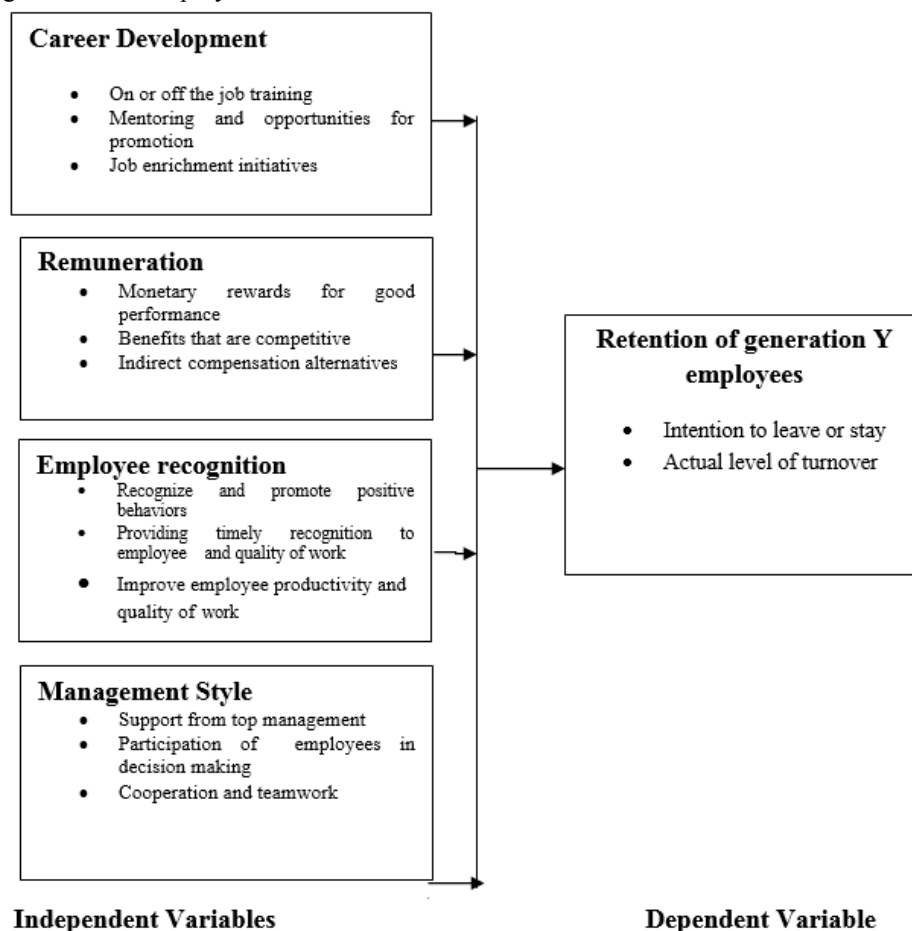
Career Development

- On or off the job training
- Mentoring and opportunities for promotion
- Job enrichment initiatives

Remuneration

- Monetary rewards for good performance
- Benefits that are competitive
- Indirect compensation alternatives

Employee recognition

- Recognize and promote positive behaviors
- Providing timely recognition to employee and quality of work
- Improve employee productivity and quality of work

Management Style

- Support from top management
- Participation of employees in decision making
- Cooperation and teamwork

Retention of generation Y employees

- Intention to leave or stay
- Actual level of turnover

Independent Variables

Dependent Variable